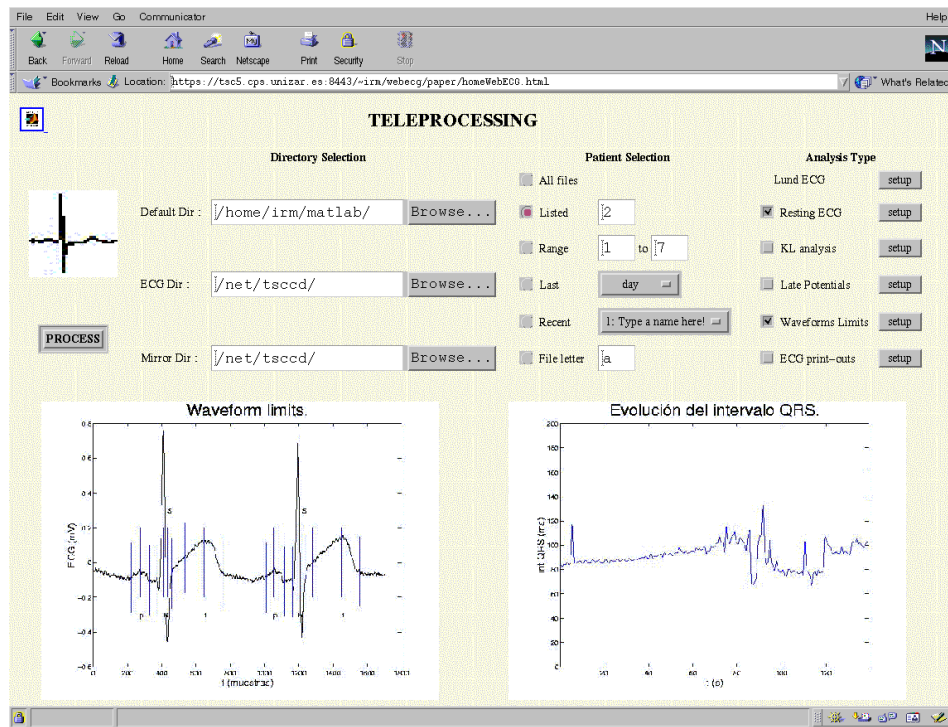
File Edit View Go Communicator Help

Back Forward Reload Home Search Netscape Print Security Stop

Bookmarks Location: https://tsc5.cps.unizar.es:8443/~irm/webecg/paper/homeWebECG.html What's Related

TELEPROCESSING

Directory Selection

Default Dir : /home/irm/matlab/ Browse...

ECG Dir : /net/tsccd/ Browse...

Mirror Dir : /net/tsccd/ Browse...

PROCESS

Patient Selection

All files

Listed 2

Range 1 to 7

Last day

Recent 1: Type a name here!

File letter a

Analysis Type

Lund ECG setup

Resting ECG setup

KL analysis setup

Late Potentials setup

Waveforms Limits setup

ECG print-outs setup

Waveform limits.

ECG (mV)

t (muestras)

Evolución del intervalo QRS.

int QRS (ms)

t (s)